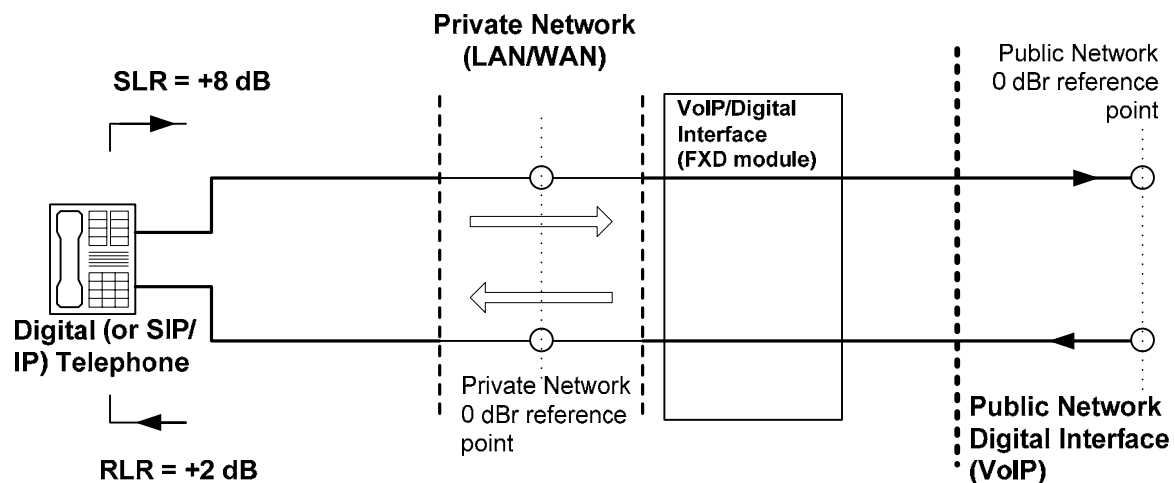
Private Network (LAN/WAN)

SLR = +8 dB

VoIP/Digital Interface (FXD module)

Public Network 0 dBr reference point

Digital (or SIP/ IP) Telephone

Private Network 0 dBr reference point

Public Network Digital Interface (VoIP)

RLR = +2 dB